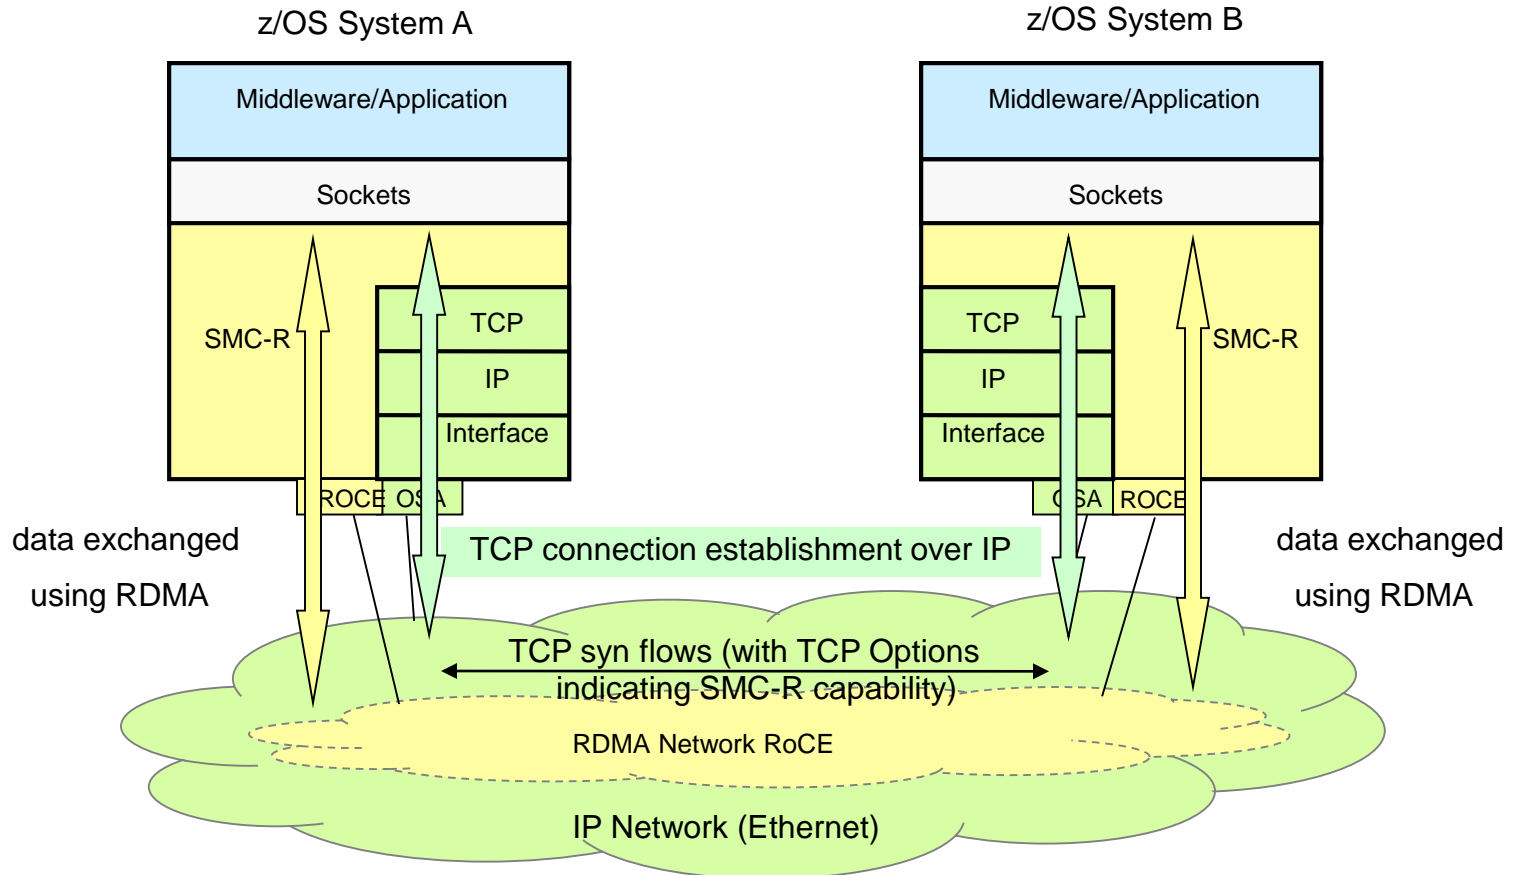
z/OS System A

Middleware/Application

Sockets

SMC-R

TCP

IP

Interface

ROCE OSA

z/OS System B

Middleware/Application

Sockets

TCP

IP

Interface

SMC-R

OSA ROCE

data exchanged using RDMA

TCP connection establishment over IP

data exchanged using RDMA

TCP syn flows (with TCP Options indicating SMC-R capability)

RDMA Network RoCE

IP Network (Ethernet)